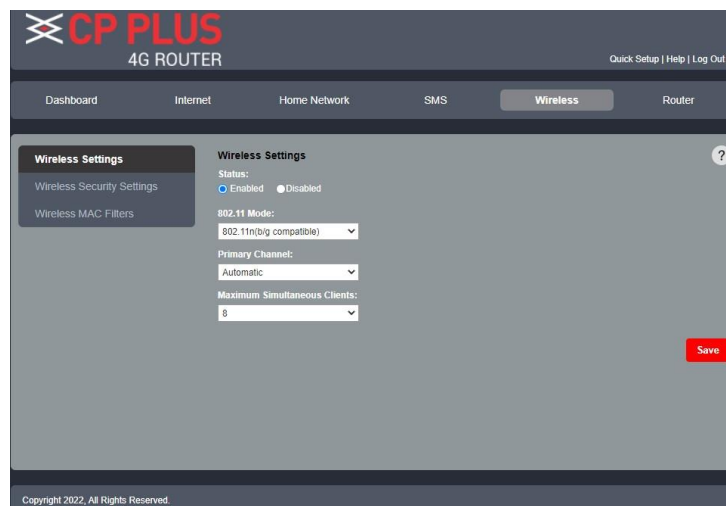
CP PLUS
4G ROUTER

Quick Setup | Help | Log Out

Dashboard
Internet
Home Network
SMS
Wireless
Router

Wireless Settings
Wireless Security Settings
Wireless MAC Filters

Wireless Settings

?

Status:
Enabled Disabled

802.11 Mode:
802.11n(b/g compatible)

Primary Channel:
Automatic

Maximum Simultaneous Clients:
8

Save

Copyright 2022, All Rights Reserved.